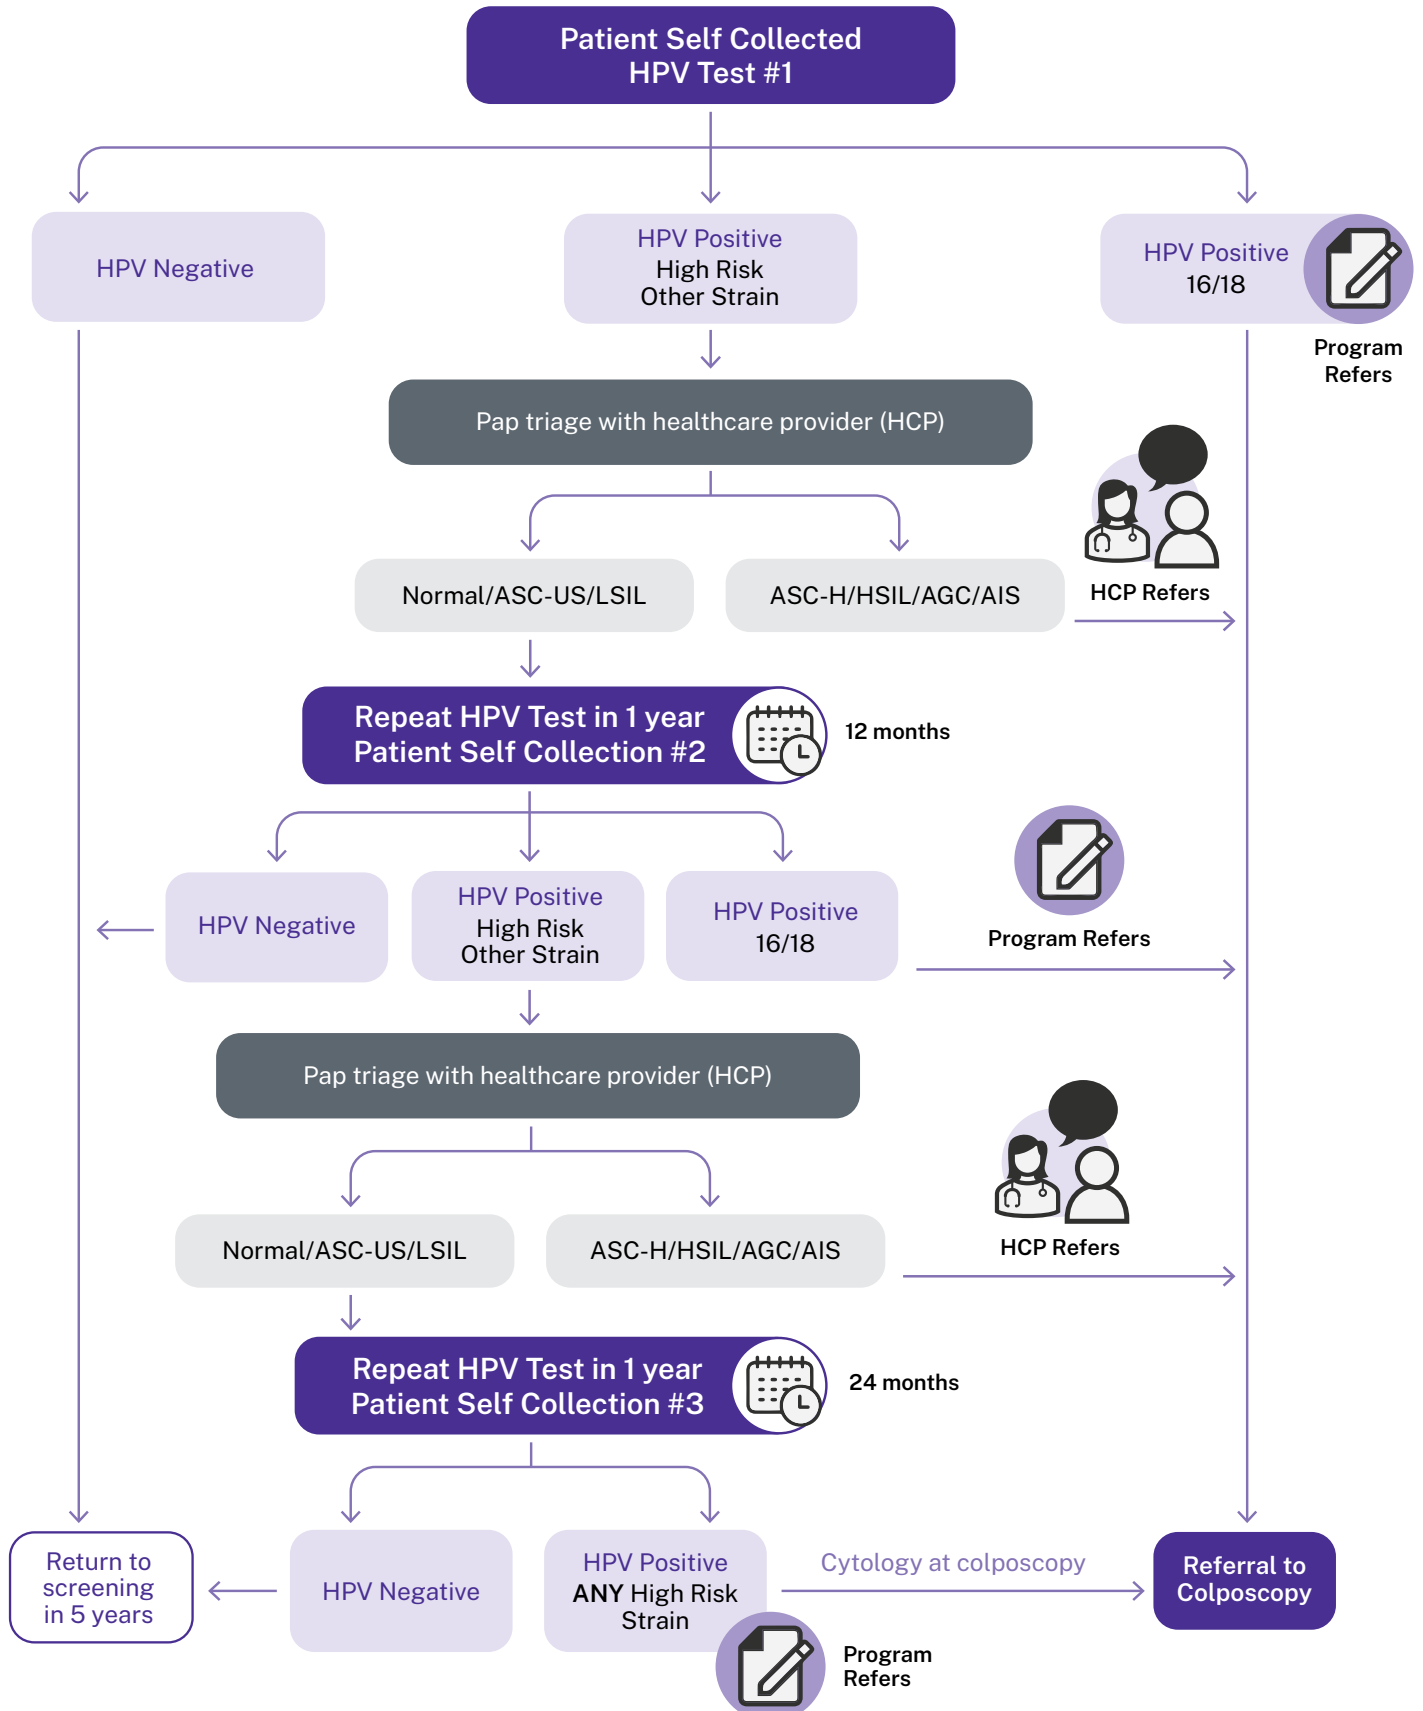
Patient Self Collected
HPV Test #1

HPV Negative

HPV Positive
High Risk
Other Strain

HPV Positive
16/18

Program Refers

Pap triage with healthcare provider (HCP)

Normal/ASC-US/LSIL

ASC-H/HSIL/AGC/AIS

HCP Refers

Repeat HPV Test in 1 year
Patient Self Collection #2

12 months

HPV Negative

HPV Positive
High Risk
Other Strain

HPV Positive
16/18

Program Refers

Pap triage with healthcare provider (HCP)

Normal/ASC-US/LSIL

ASC-H/HSIL/AGC/AIS

HCP Refers

Repeat HPV Test in 1 year
Patient Self Collection #3

24 months

Return to screening in 5 years

HPV Negative

HPV Positive
ANY High Risk
Strain

Cytology at colposcopy

Referral to Colposcopy

Program Refers